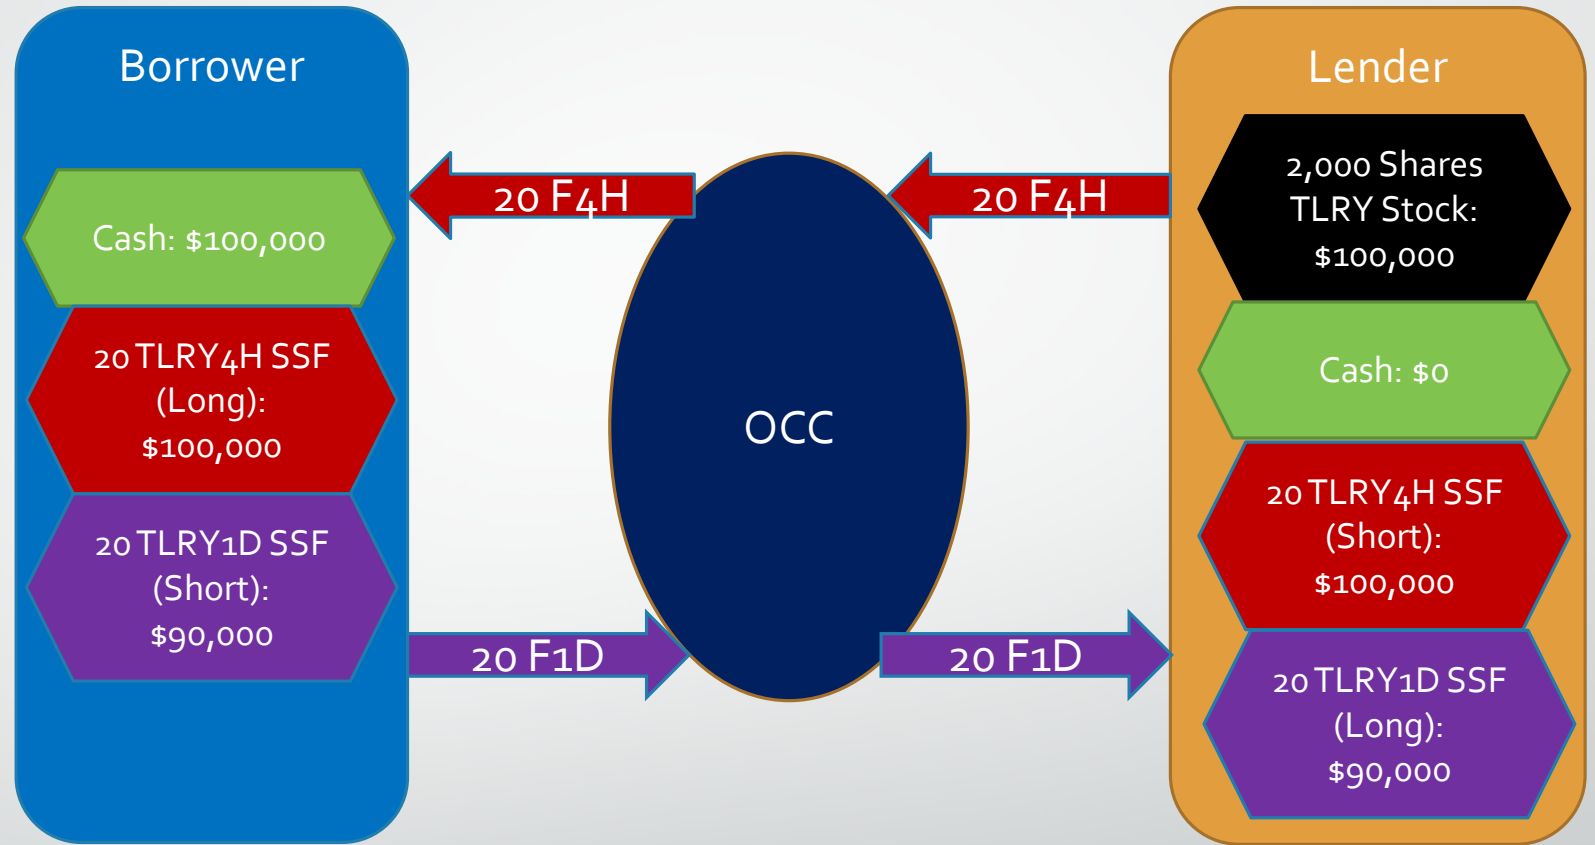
Borrower

Cash: $100,000

20 TLRY4H SSF (Long): $100,000

20 TLRY1D SSF (Short): $90,000

20 F4H

20 F1D

OCC

20 F4H

20 F1D

Lender

2,000 Shares TLRY Stock: $100,000

Cash: $0

20 TLRY4H SSF (Short): $100,000

20 TLRY1D SSF (Long): $90,000